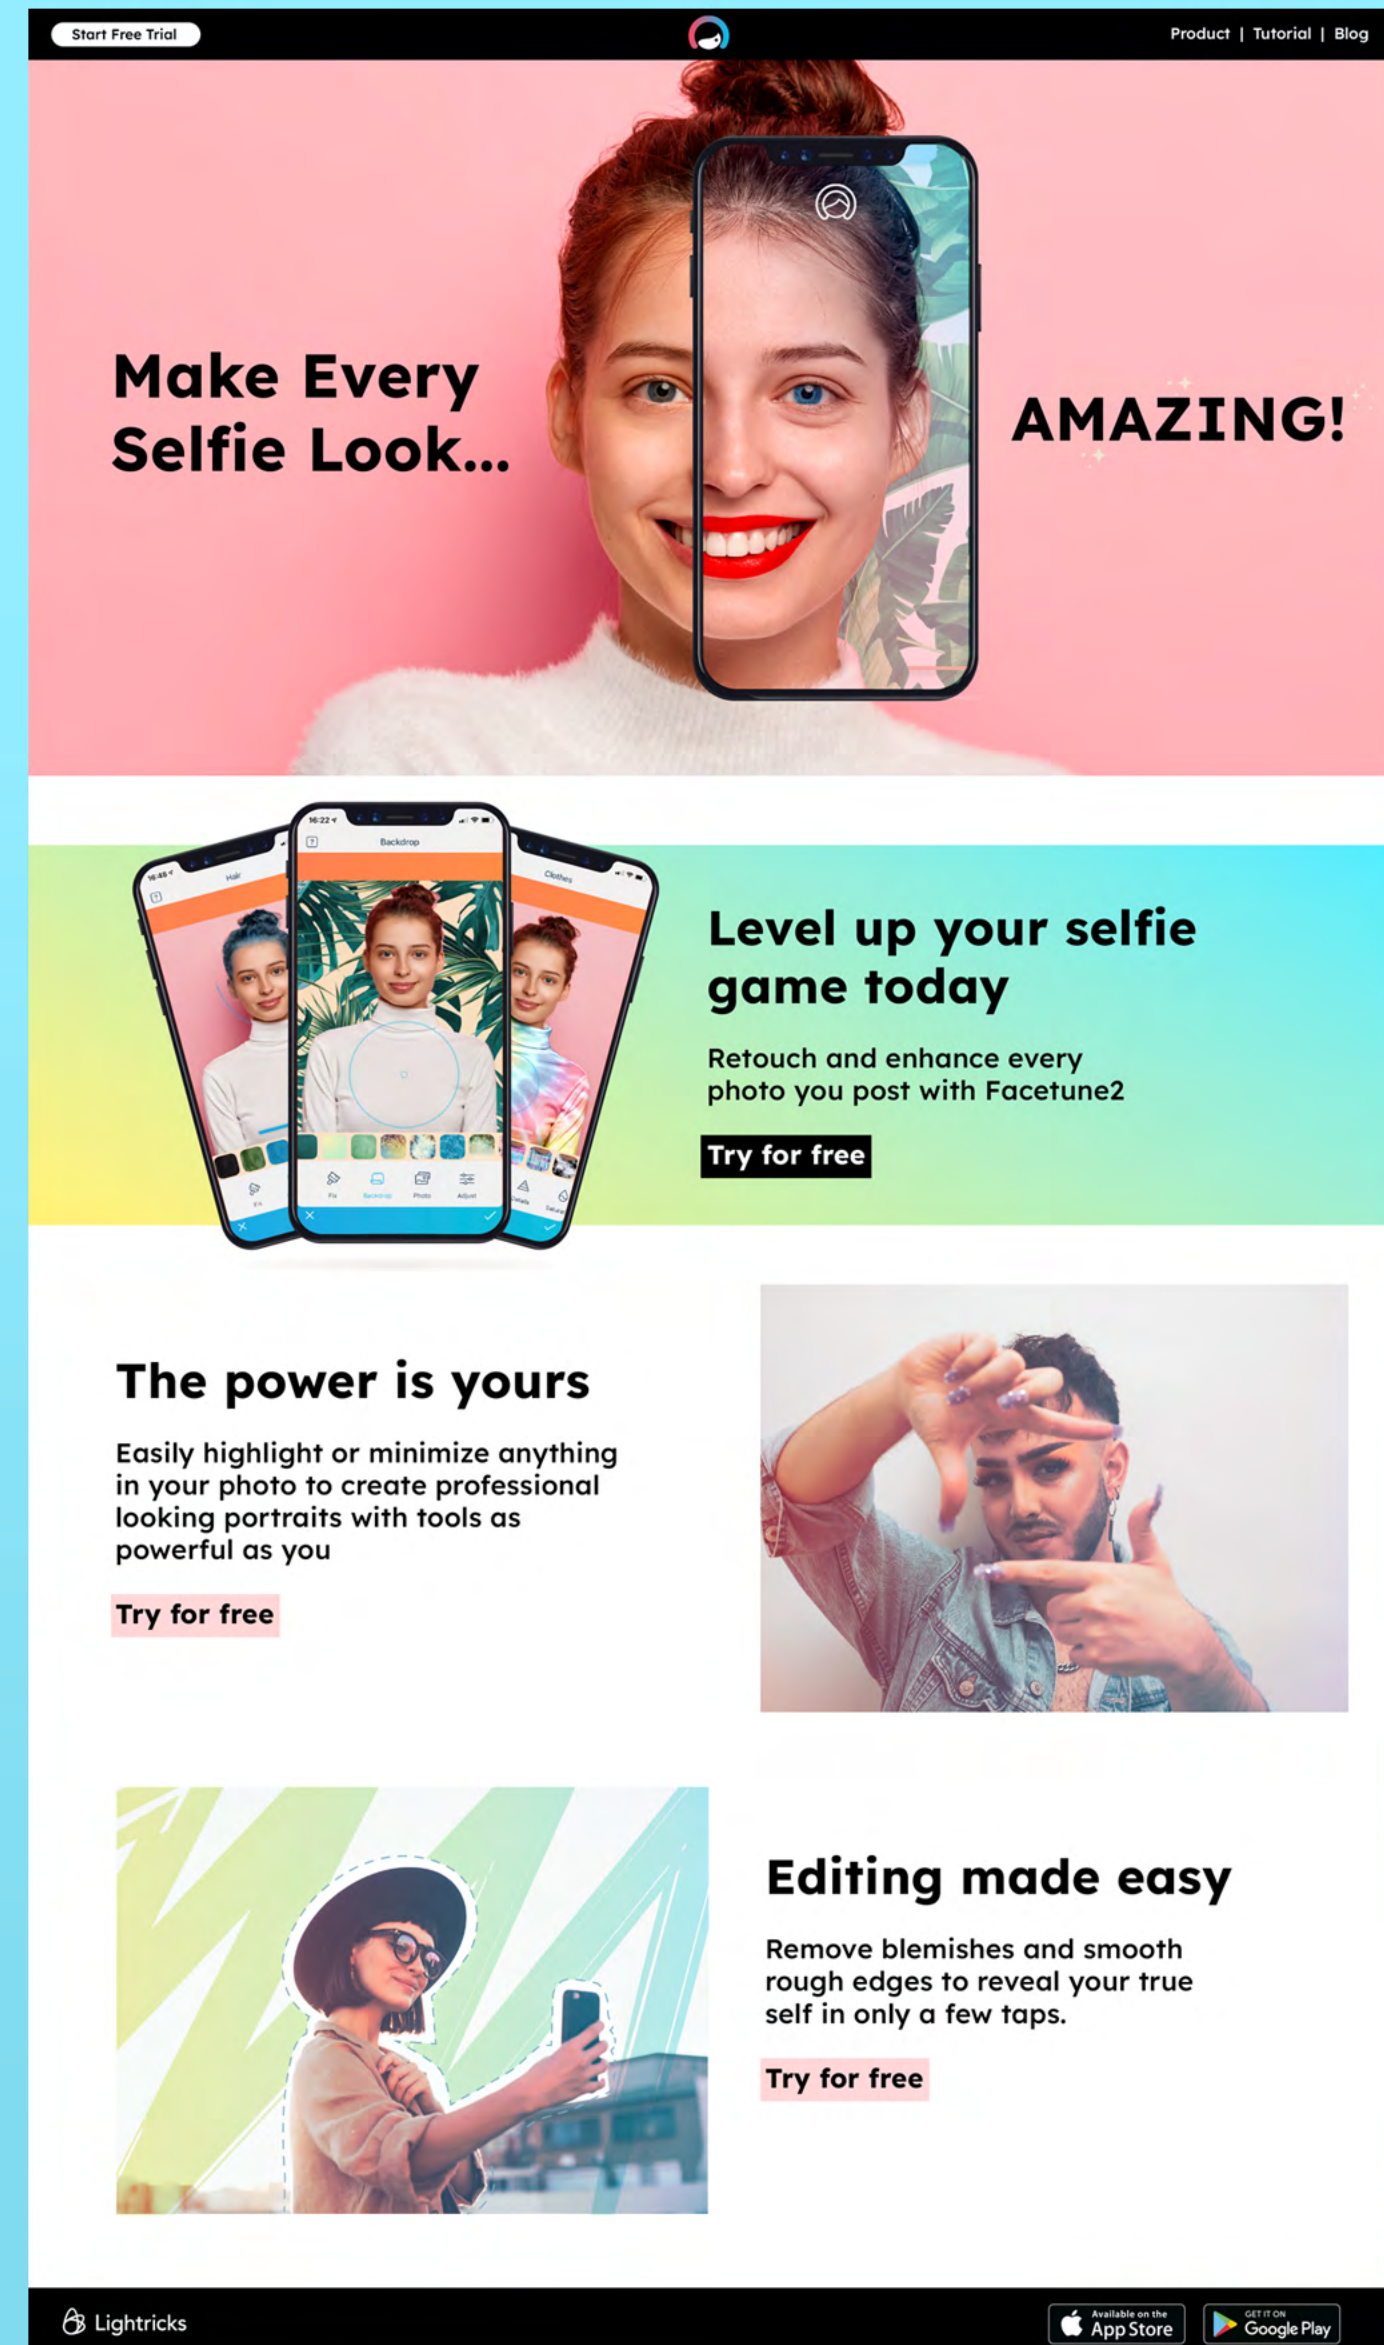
Start Free Trial

Product | Tutorial | Blog

Make Every Selfie Look...

AMAZING!

16:45 Hair

16:22 Backdrop

Clothes

Fix Backdrop Photo Adjust

Level up your selfie game today

Retouch and enhance every photo you post with Facetune2

Try for free

The power is yours

Easily highlight or minimize anything in your photo to create professional looking portraits with tools as powerful as you

Try for free

Editing made easy

Remove blemishes and smooth rough edges to reveal your true self in only a few taps.

Try for free

Lightricks

Available on the App Store

GET IT ON Google Play